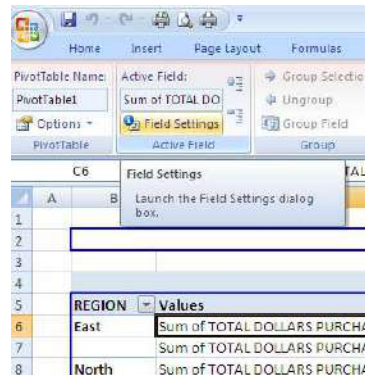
Home Insert Page Layout Formulas

PivotTable Name: PivotTable1 Options

PivotTable

Active Field: Sum of TOTAL DO Field Settings

Active Field

Group Selectio Ungroup Group Field

Group

C6

Field Settings

Launch the Field Settings dialog box.

TAL

| | A | B | |
|---|---|---|---|
| 1 | | | |
| 2 | | | |
| 3 | | | |
| 4 | | | |
| 5 | | REGION | Values |
| 6 | | East | Sum of TOTAL DOLLARS PURCHA |
| 7 | | | Sum of TOTAL DOLLARS PURCHA |
| 8 | | North | Sum of TOTAL DOLLARS PURCHA |